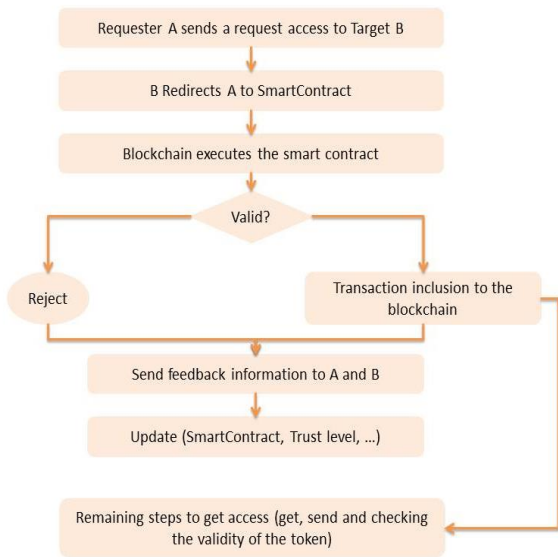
Requester A sends a request access to Target B

B Redirects A to SmartContract

Blockchain executes the smart contract

Valid?

Reject

Transaction inclusion to the blockchain

Send feedback information to A and B

Update (SmartContract, Trust level, ...)

Remaining steps to get access (get, send and checking the validity of the token)